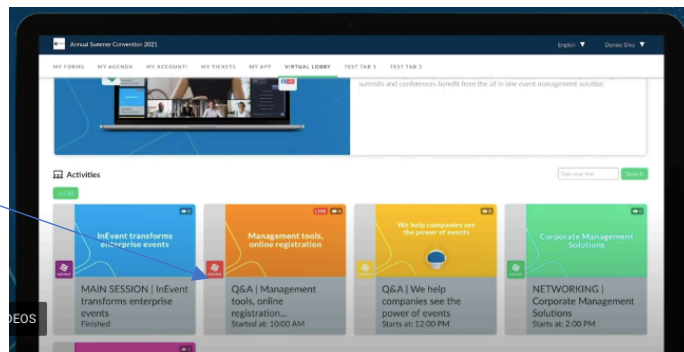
Annual Summer Convention 2021

English ▼ Denise Silva ▼

MY FORMS MY AGENDA MY ACCOUNT! MY TICKETS MY APP VIRTUAL LOBBY TEST TAB 1 TEST TAB 2

summits and conferences benefit from the all in one event management solution.

Activities

Jul 30

Type your text Search

InEvent transforms enterprise events

MAIN SESSION | InEvent transforms enterprise events
Finished

LIVE

Management tools, online registration

Q&A | Management tools, online registration...
Started at: 10:00 AM

We help companies see the power of events

Q&A | We help companies see the power of events
Starts at: 12:00 PM

Corporate Management Solutions

NETWORKING | Corporate Management Solutions
Starts at: 2:00 PM

DEOS